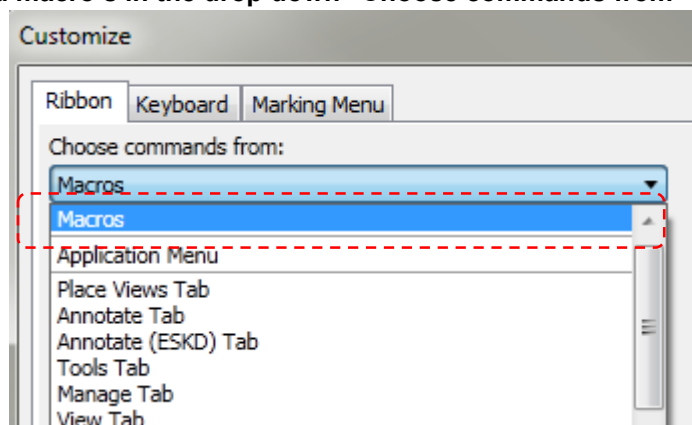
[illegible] Macro's in the drop down "Choose commands from"

Customize

Ribbon | Keyboard | Marking Menu

Choose commands from:

Macros

Macros
Application Menu
Place Views Tab
Annotate Tab
Annotate (ESKD) Tab
Tools Tab
Manage Tab
View Tab